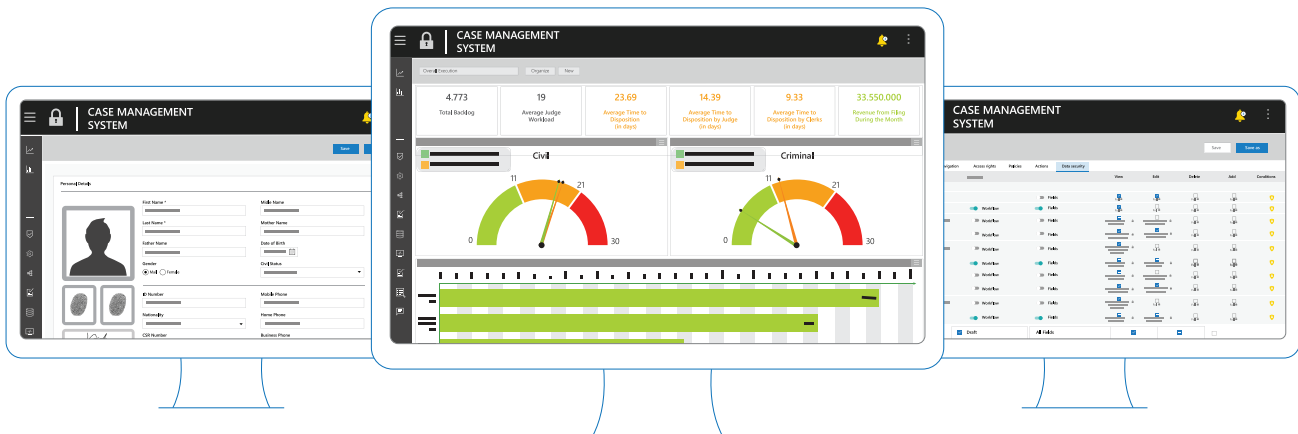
CASE MANAGEMENT SYSTEM

Save

Personal Details

First Name *
Middle Name
Last Name *
Mother Name
Father Name
Date of Birth
Gender
Male Female
Civil Status
ID Number
Mobile Phone
Nationality
Home Phone
CSR Number
Business Phone

CASE MANAGEMENT SYSTEM

Overall Execution
Organize
New

4.773
Total Backlog

19
Average Judge Workload

23.69
Average Time to Disposition (in days)

14.39
Average Time to Disposition by Judge (in days)

9.33
Average Time to Disposition by Clerks (in days)

33.550.000
Revenue from Filing During the Month

Civil
0
11
21
30

Criminal
0
11
21
30

CASE MANAGEMENT SYSTEM

Save
Save as

Navigation
Access rights
Policies
Actions
Data security

View
Edit
Delete
Add
Conditions

Workflow
Fields

Draft
All Fields